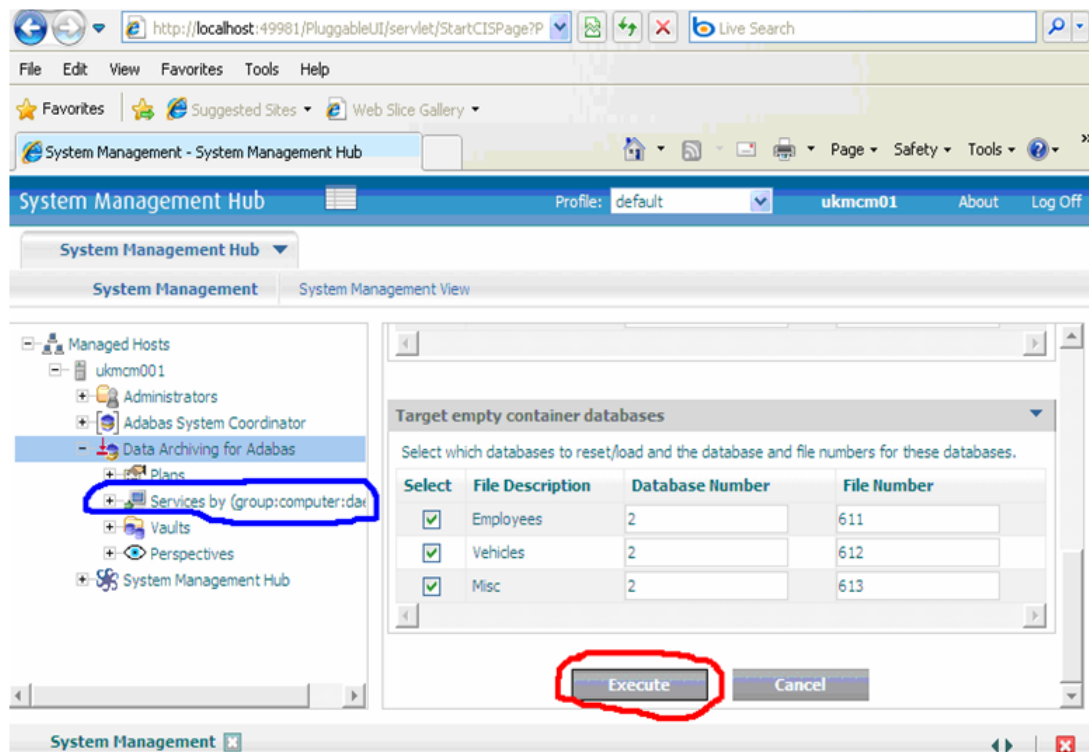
http://localhost:49981/PluggableUI/servlet/StartCISPage?P

Live Search

File Edit View Favorites Tools Help

Favorites Suggested Sites Web Slice Gallery

System Management - System Management Hub

Page Safety Tools

System Management Hub

Profile: default

ukmcm01 About Log Off

System Management Hub

System Management System Management View

Managed Hosts
ukmcm001
Administrators
Adabas System Coordinator
Data Archiving for Adabas
Plans
Services by (group:computer:dae
Vaults
Perspectives
System Management Hub

Target empty container databases

Select which databases to reset/load and the database and file numbers for these databases.

| Select | File Description | Database Number | File Number |
|---|---|---|---|
| ☑ | Employees | 2 | 611 |
| ☑ | Vehicles | 2 | 612 |
| ☑ | Misc | 2 | 613 |

Execute Cancel

System Management